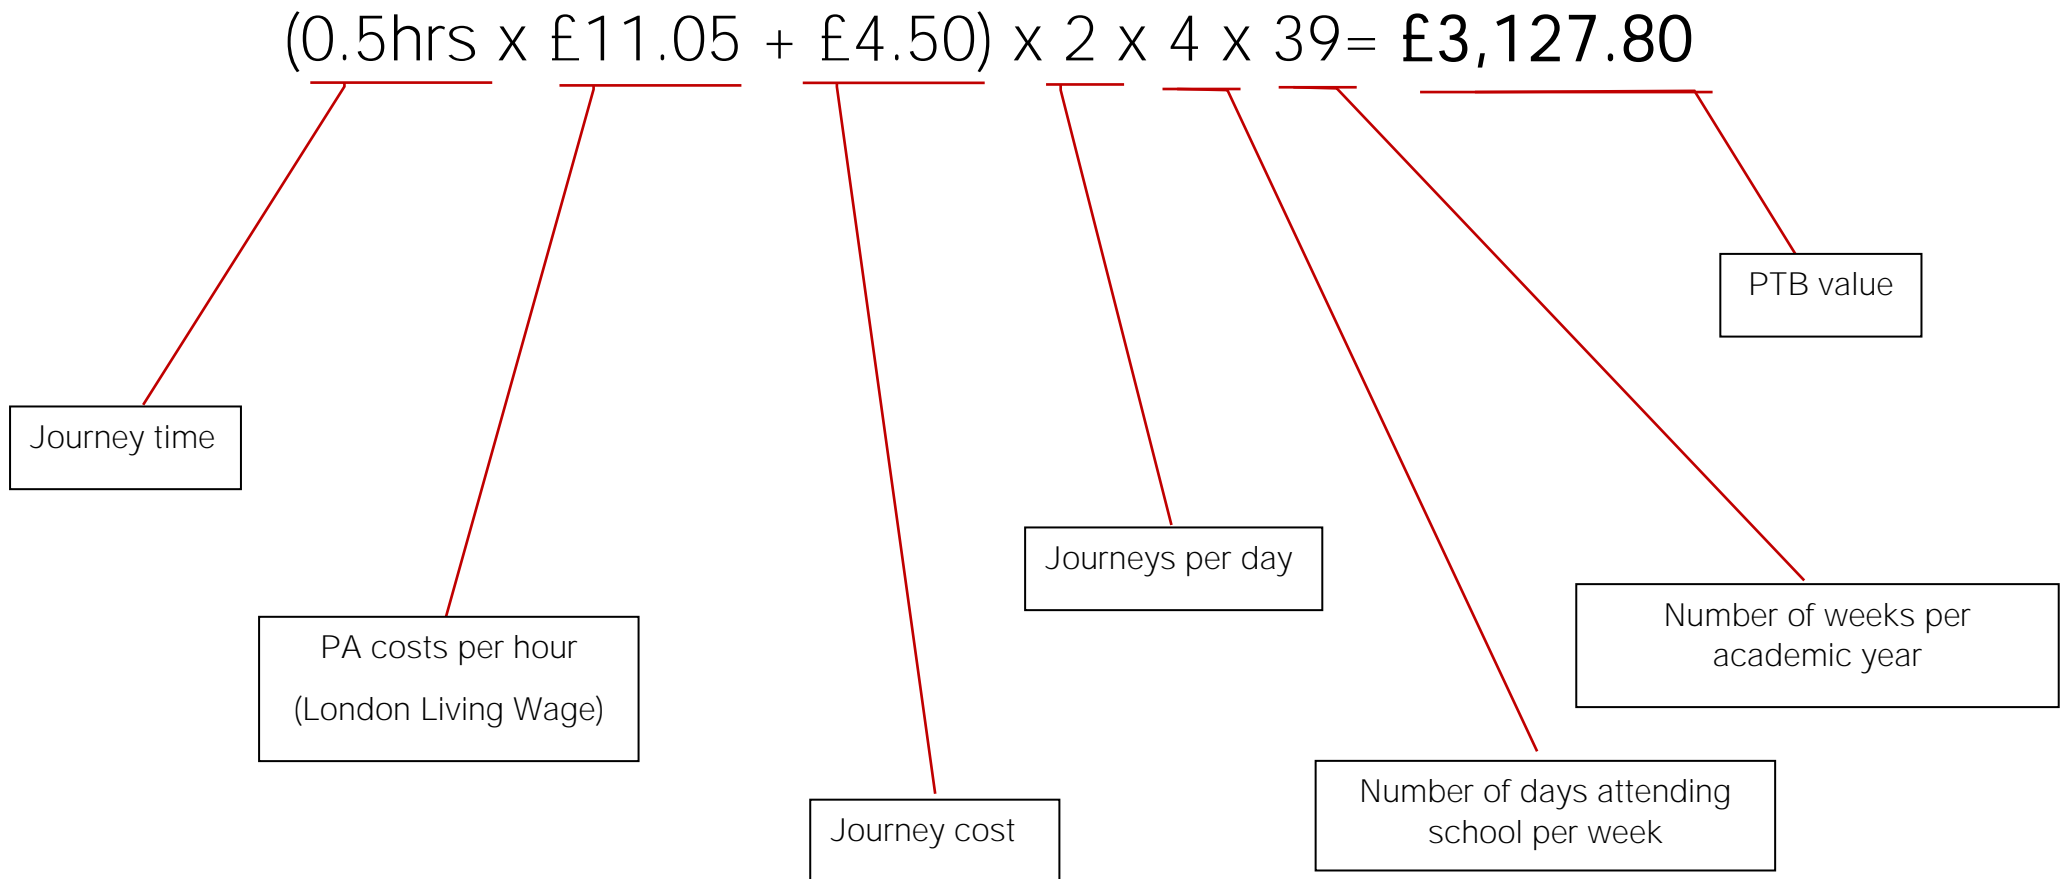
(0.5hrs x £11.05 + £4.50) x 2 x 4 x 39= **£3,127.80**

PTB value

Journey time

Journeys per day

Number of weeks per academic year

PA costs per hour

(London Living Wage)

Journey cost

Number of days attending school per week